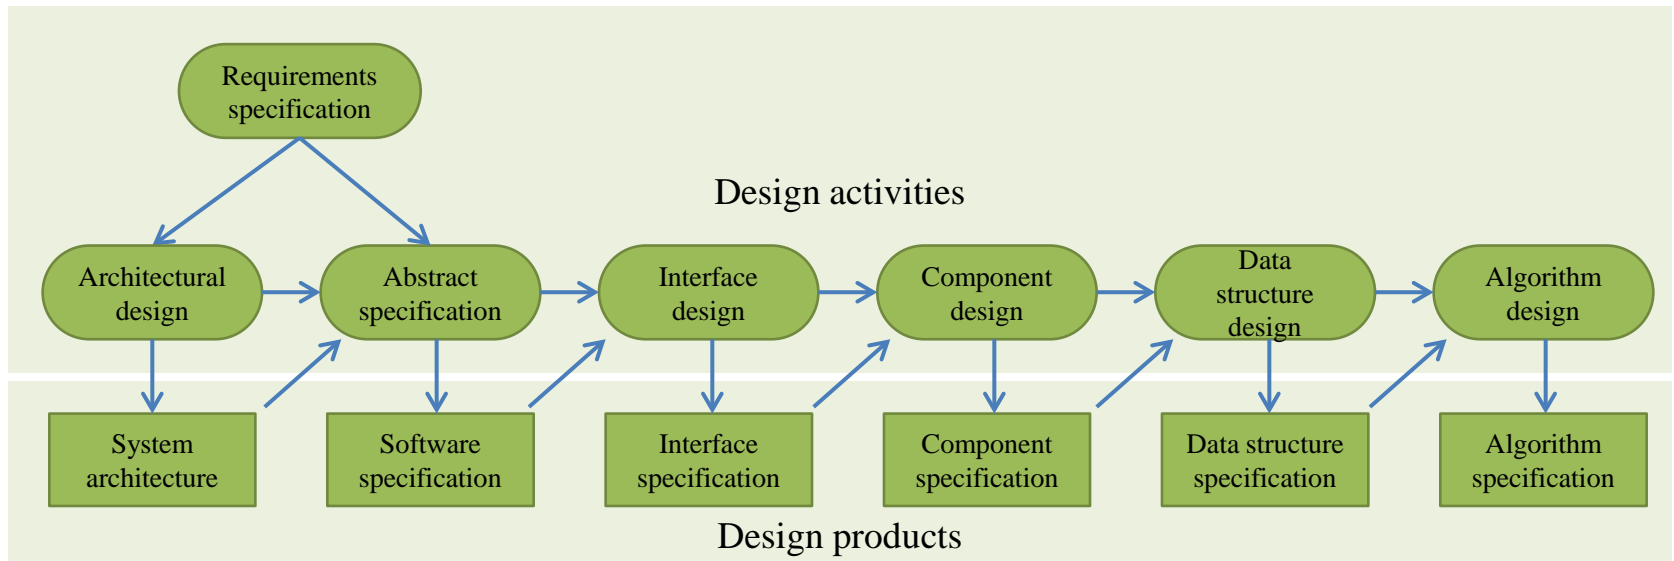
Requirements specification

Design activities

Architectural design

Abstract specification

Interface design

Component design

Data structure design

Algorithm design

System architecture

Software specification

Interface specification

Component specification

Data structure specification

Algorithm specification

Design products